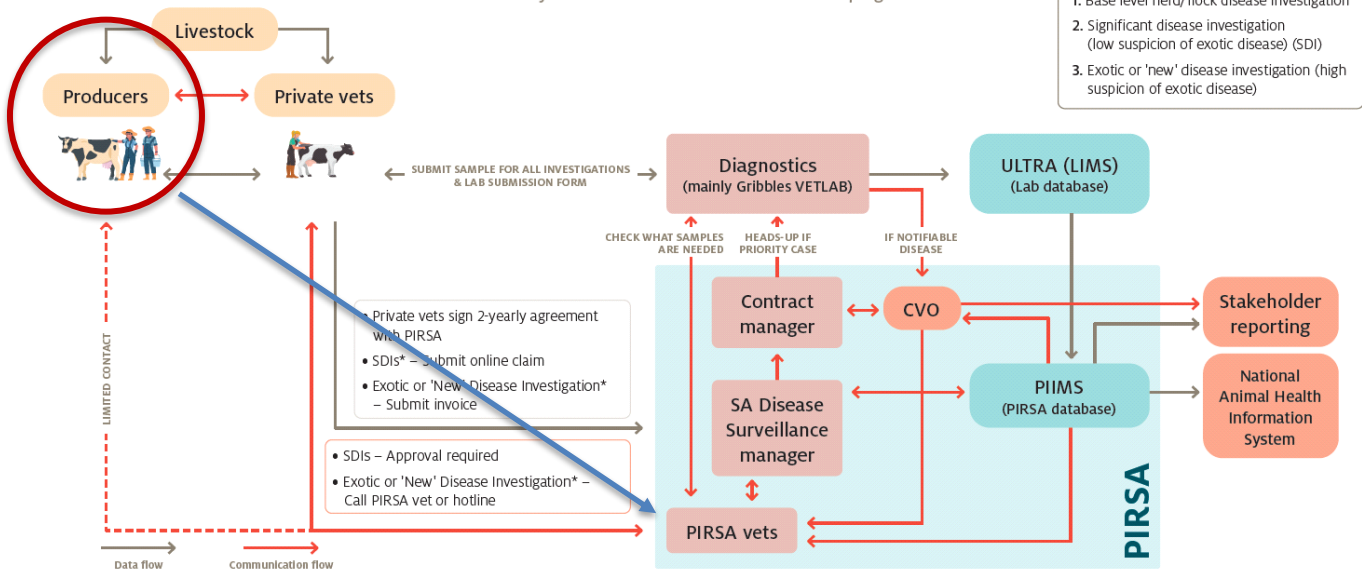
1. Base level herd/flock disease investigation

2. Significant disease investigation (low suspicion of exotic disease) (SDI)

3. Exotic or 'new' disease investigation (high suspicion of exotic disease)

Livestock

Producers

Private vets

SUBMIT SAMPLE FOR ALL INVESTIGATIONS & LAB SUBMISSION FORM

Diagnostics (mainly Gribbles VETLAB)

ULTRA (LIMS) (Lab database)

CHECK WHAT SAMPLES ARE NEEDED

HEADS-UP IF PRIORITY CASE

IF NOTIFIABLE DISEASE

LIMITED CONTACT

• Private vets sign 2-yearly agreement with PIRSA
• SDIs* – Submit online claim
• Exotic or 'New' Disease Investigation* – Submit invoice

Contract manager

CVO

Stakeholder reporting

SA Disease Surveillance manager

PIIMS (PIRSA database)

National Animal Health Information System

• SDIs – Approval required
• Exotic or 'New' Disease Investigation* – Call PIRSA vet or hotline

PIRSA vets

PIRSA

Data flow

Communication flow